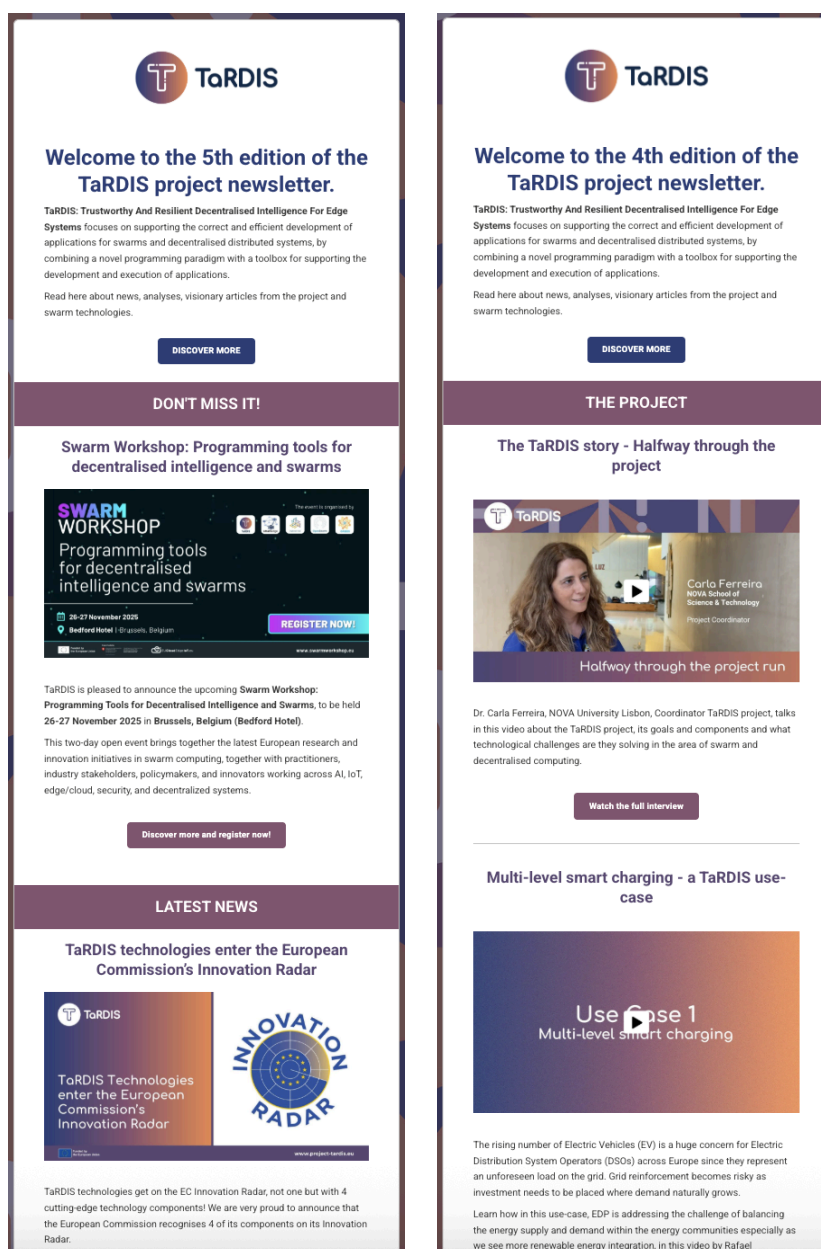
TaRDIS

Welcome to the 5th edition of the TaRDIS project newsletter.

TaRDIS: Trustworthy And Resilient Decentralised Intelligence For Edge Systems focuses on supporting the correct and efficient development of applications for swarms and decentralised distributed systems, by combining a novel programming paradigm with a toolbox for supporting the development and execution of applications.

Read here about news, analyses, visionary articles from the project and swarm technologies.

DISCOVER MORE

DON'T MISS IT!

Swarm Workshop: Programming tools for decentralised intelligence and swarms

SWARM WORKSHOP
Programming tools for decentralised intelligence and swarms
The event is organised by
26-27 November 2025
Bedford Hotel | Brussels, Belgium
REGISTER NOW!
www.swarmworkshop.eu

TaRDIS is pleased to announce the upcoming Swarm Workshop: Programming Tools for Decentralised Intelligence and Swarms, to be held 26-27 November 2025 in Brussels, Belgium (Bedford Hotel).

This two-day open event brings together the latest European research and innovation initiatives in swarm computing, together with practitioners, industry stakeholders, policymakers, and innovators working across AI, IoT, edge/cloud, security, and decentralized systems.

Discover more and register now!

LATEST NEWS

TaRDIS technologies enter the European Commission's Innovation Radar

TaRDIS
TaRDIS Technologies enter the European Commission's Innovation Radar
INNOVATION RADAR
www.project-tardis.eu

TaRDIS technologies get on the EC Innovation Radar, not one but with 4 cutting-edge technology components! We are very proud to announce that the European Commission recognises 4 of its components on its Innovation Radar.

TaRDIS

Welcome to the 4th edition of the TaRDIS project newsletter.

TaRDIS: Trustworthy And Resilient Decentralised Intelligence For Edge Systems focuses on supporting the correct and efficient development of applications for swarms and decentralised distributed systems, by combining a novel programming paradigm with a toolbox for supporting the development and execution of applications.

Read here about news, analyses, visionary articles from the project and swarm technologies.

DISCOVER MORE

THE PROJECT

The TaRDIS story - Halfway through the project

TaRDIS
Carla Ferreira
NOVA School of Science & Technology
Project Coordinator
Halfway through the project run

Dr. Carla Ferreira, NOVA University Lisbon, Coordinator TaRDIS project, talks in this video about the TaRDIS project, its goals and components and what technological challenges are they solving in the area of swarm and decentralised computing.

Watch the full interview

Multi-level smart charging - a TaRDIS use-case

Use Case 1
Multi-level smart charging

The rising number of Electric Vehicles (EV) is a huge concern for Electric Distribution System Operators (DSOs) across Europe since they represent an unforeseen load on the grid. Grid reinforcement becomes risky as investment needs to be placed where demand naturally grows.

Learn how in this use-case, EDP is addressing the challenge of balancing the energy supply and demand within the energy communities especially as we see more renewable energy integration, in this video by Rafael